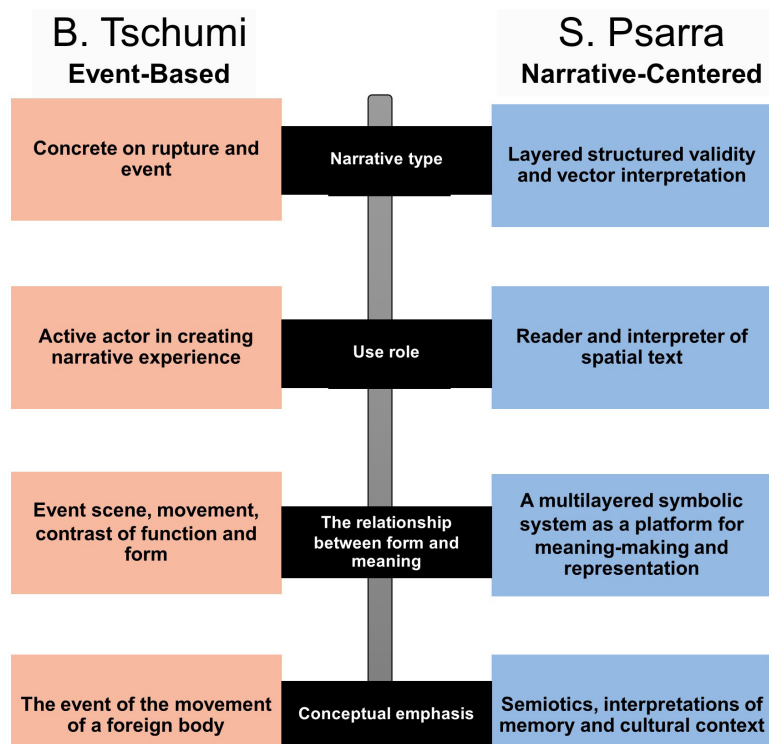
B. Tschumi
Event-Based

S. Psarra
Narrative-Centered

Concrete on rupture and event

Narrative type

Layered structured validity and vector interpretation

Active actor in creating narrative experience

Use role

Reader and interpreter of spatial text

Event scene, movement, contrast of function and form

The relationship between form and meaning

A multilayered symbolic system as a platform for meaning-making and representation

The event of the movement of a foreign body

Conceptual emphasis

Semiotics, interpretations of memory and cultural context